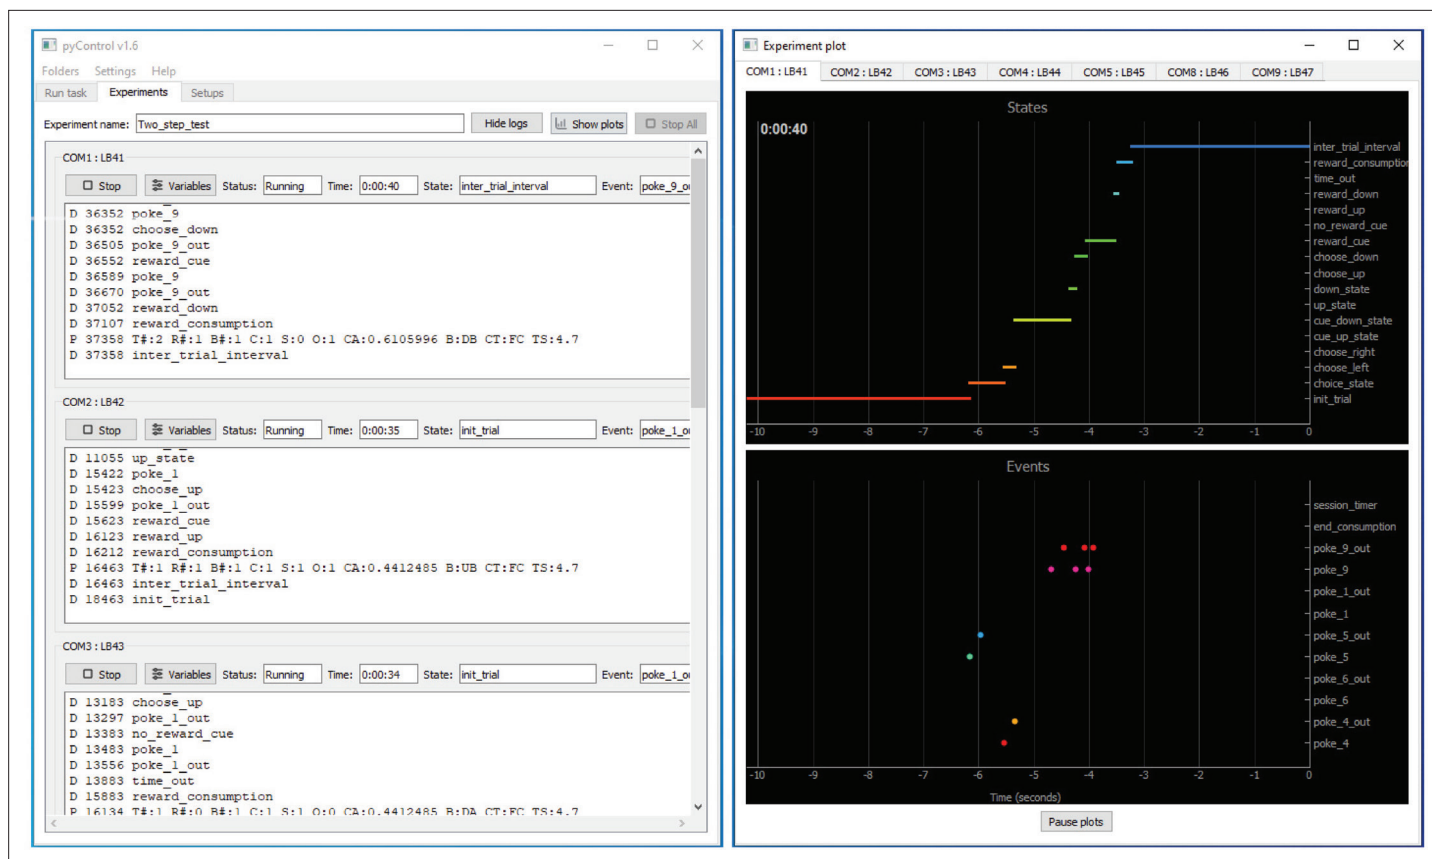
pyControl v1.6

Folders Settings Help

Run task Experiments Setups

Experiment name: Two_step_test Hide logs Show plots Stop All

COM1 : LB41

Stop Variables Status: Running Time: 0:00:40 State: inter_trial_interval Event: poke_9_o

D 36352 poke_9
D 36352 choose_down
D 36505 poke_9_out
D 36552 reward_cue
D 36589 poke_9
D 36670 poke_9_out
D 37052 reward_down
D 37107 reward_consumption
P 37358 T#:2 R#:1 B#:1 C:1 S:0 O:1 CA:0.6105996 B:DB CT:FC TS:4.7
D 37358 inter_trial_interval

COM2 : LB42

Stop Variables Status: Running Time: 0:00:35 State: init_trial Event: poke_1_o

D 11055 up_state
D 15422 poke_1
D 15423 choose_up
D 15599 poke_1_out
D 15623 reward_cue
D 16123 reward_up
D 16212 reward_consumption
P 16463 T#:1 R#:1 B#:1 C:1 S:1 O:1 CA:0.4412485 B:UB CT:FC TS:4.7
D 16463 inter_trial_interval
D 18463 init_trial

COM3 : LB43

Stop Variables Status: Running Time: 0:00:34 State: init_trial Event: poke_1_o

D 13183 choose_up
D 13297 poke_1_out
D 13383 no_reward_cue
D 13483 poke_1
D 13556 poke_1_out
D 13883 time_out
D 15883 reward_consumption
P 16134 T#:1 R#:0 B#:1 C:1 S:1 O:0 CA:0.4412485 B:DA CT:FC TS:4.7

Experiment plot

COM1 : LB41 COM2 : LB42 COM3 : LB43 COM4 : LB44 COM5 : LB45 COM8 : LB46 COM9 : LB47

States

0:00:40

inter_trial_interval
reward_consumption
time_out
reward_down
reward_up
no_reward_cue
reward_cue
choose_down
choose_up
down_state
up_state
cue_down_state
cue_up_state
choose_right
choose_left
choice_state
init_trial

-10 -9 -8 -7 -6 -5 -4 -3 -2 -1 0

Events

session_timer
end_consumption
poke_9_out
poke_9
poke_1_out
poke_1
poke_5_out
poke_5
poke_6_out
poke_6
poke_4_out
poke_4

-10 -9 -8 -7 -6 -5 -4 -3 -2 -1 0

Time (seconds)

Pause plots